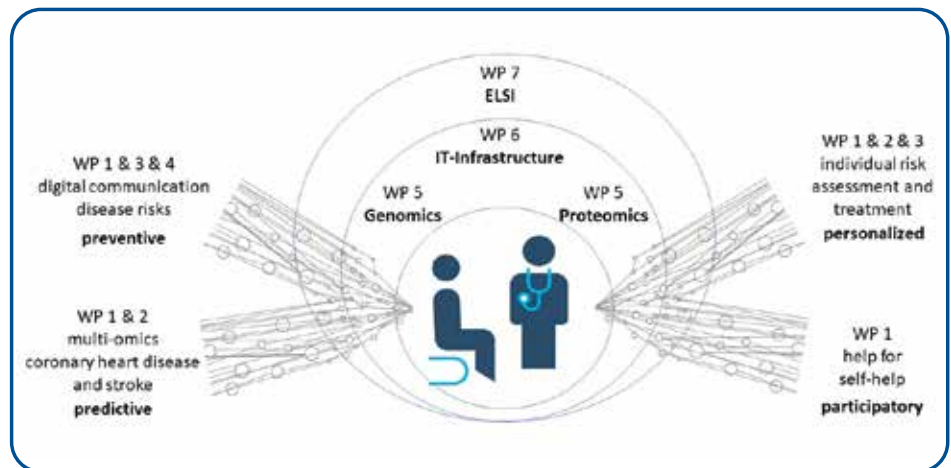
WP 7
ELSI

WP 6
IT-Infrastructure

WP 5
Genomics

WP 5
Proteomics

WP 1 & 3 & 4
digital communication
disease risks
preventive

WP 1 & 2
multi-omics
coronary heart disease
and stroke
predictive

WP 1 & 2 & 3
individual risk
assessment and
treatment
personalized

WP 1
help for
self-help
participatory